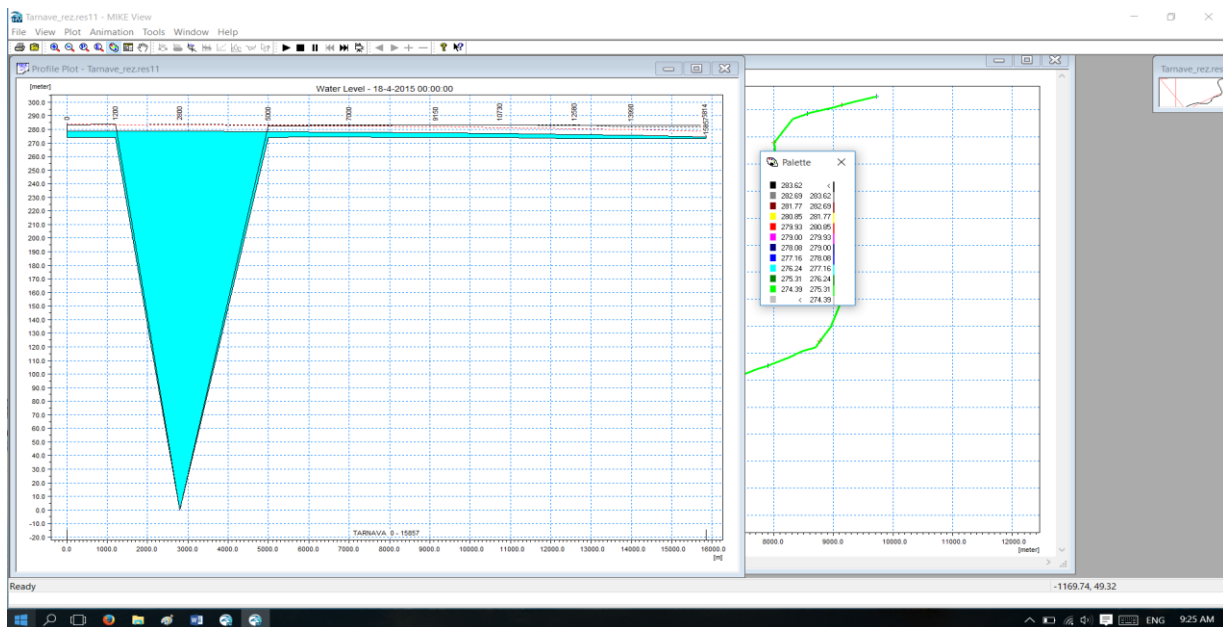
Tarnave_rez.res11 - MIKE View
File View Plot Animation Tools Window Help

Profile Plot - Tarnave_rez.res11

Water Level - 18-4-2015 00:00:00

[meter]
300.0
290.0
280.0
270.0
260.0
250.0
240.0
230.0
220.0
210.0
200.0
190.0
180.0
170.0
160.0
150.0
140.0
130.0
120.0
110.0
100.0
90.0
80.0
70.0
60.0
50.0
40.0
30.0
20.0
10.0
0.0
-10.0
-20.0

0
1200
2800
5000
7000
9150
10730
12580
13990
15857814

TARNAVA 0 - 15857

0.0 1000.0 2000.0 3000.0 4000.0 5000.0 6000.0 7000.0 8000.0 9000.0 10000.0 11000.0 12000.0 13000.0 14000.0 15000.0 16000.0
[m]

Palette

| | |
|---|---|
| 283.62 | < |
| 282.69 | 283.62 |
| 281.77 | 282.69 |
| 280.85 | 281.77 |
| 279.93 | 280.85 |
| 279.00 | 279.93 |
| 278.08 | 279.00 |
| 277.16 | 278.08 |
| 276.24 | 277.16 |
| 275.31 | 276.24 |
| 274.39 | 275.31 |
| < | 274.39 |

8000.0 9000.0 10000.0 11000.0 12000.0
[meter]

Tarnave_res

Ready
-1169.74, 49.32

ENG 9:25 AM